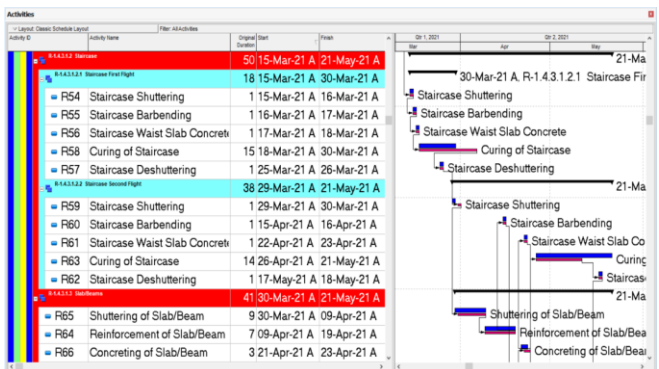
Activities

Layout: Classic Schedule Layout

Filter: All Activities

| Activity ID | Activity Name | Original Duration | Start | Finish |
|---|---|---|---|---|
| R-1.4.3.1.2 Staircase | | 50 | 15-Mar-21 A | 21-May-21 A |
| R-1.4.3.1.2.1 Staircase First Flight | | 18 | 15-Mar-21 A | 30-Mar-21 A |
| R54 | Staircase Shuttering | 1 | 15-Mar-21 A | 16-Mar-21 A |
| R55 | Staircase Barbending | 1 | 16-Mar-21 A | 17-Mar-21 A |
| R56 | Staircase Waist Slab Concrete | 1 | 17-Mar-21 A | 18-Mar-21 A |
| R58 | Curing of Staircase | 15 | 18-Mar-21 A | 30-Mar-21 A |
| R57 | Staircase Deshuttering | 1 | 25-Mar-21 A | 26-Mar-21 A |
| R-1.4.3.1.2.2 Staircase Second Flight | | 38 | 29-Mar-21 A | 21-May-21 A |
| R59 | Staircase Shuttering | 1 | 29-Mar-21 A | 30-Mar-21 A |
| R60 | Staircase Barbending | 1 | 15-Apr-21 A | 16-Apr-21 A |
| R61 | Staircase Waist Slab Concrete | 1 | 22-Apr-21 A | 23-Apr-21 A |
| R63 | Curing of Staircase | 14 | 26-Apr-21 A | 21-May-21 A |
| R62 | Staircase Deshuttering | 1 | 17-May-21 A | 18-May-21 A |
| R-1.4.3.1.3 Slab/Beams | | 41 | 30-Mar-21 A | 21-May-21 A |
| R65 | Shuttering of Slab/Beam | 9 | 30-Mar-21 A | 09-Apr-21 A |
| R64 | Reinforcement of Slab/Beam | 7 | 09-Apr-21 A | 19-Apr-21 A |
| R66 | Concreting of Slab/Beam | 3 | 21-Apr-21 A | 23-Apr-21 A |

Qtr 1, 2021 Qtr 2, 2021
Mar Apr May

21-Ma
30-Mar-21 A, R-1.4.3.1.2.1 Staircase Fir
Staircase Shuttering
Staircase Barbending
Staircase Waist Slab Concrete
Curing of Staircase
Staircase Deshuttering
21-Ma
Staircase Shuttering
Staircase Barbending
Staircase Waist Slab Co
Curing
Stairca
21-Ma
Shuttering of Slab/Beam
Reinforcement of Slab/Bea
Concreting of Slab/Bea